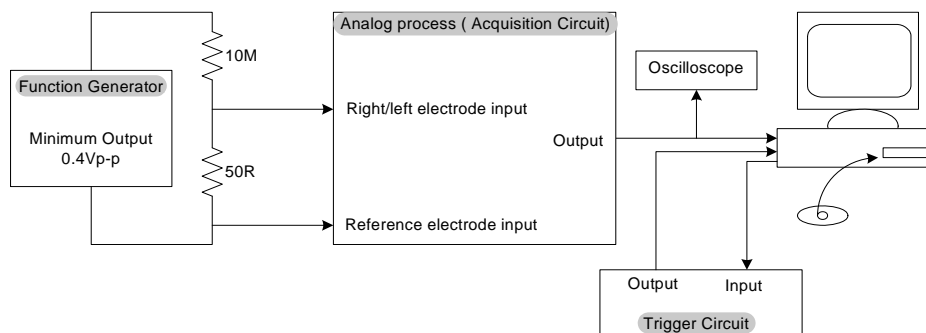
Function Generator

Minimum Output 0.4Vp-p

10M

50R

Analog process ( Acquisition Circuit)

Right/left electrode input

Reference electrode input

Output

Oscilloscope

Output

Input

Trigger Circuit